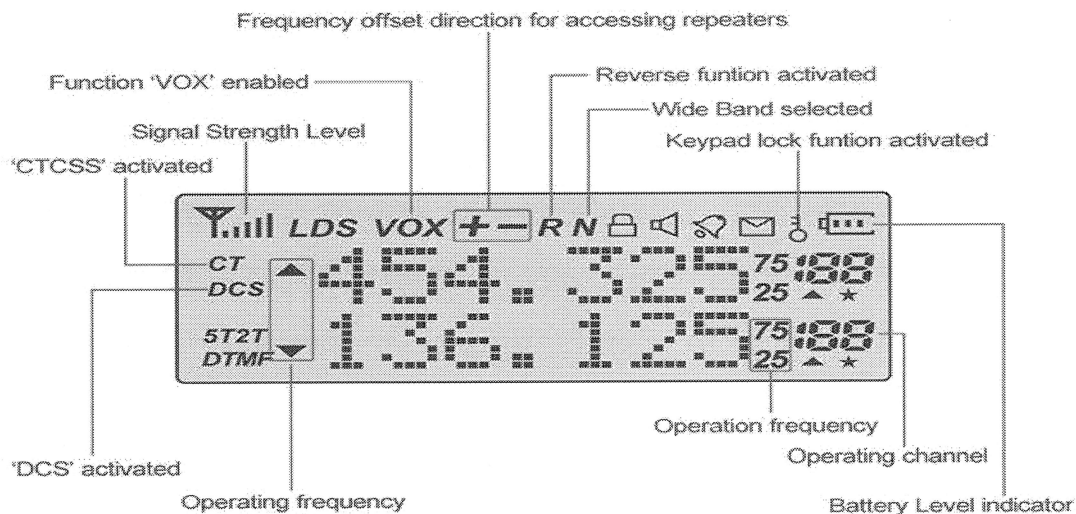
Frequency offset direction for accessing repeaters

Function 'VOX' enabled

Reverse funtion activated

Wide Band selected

Signal Strength Level

Keypad lock funtion activated

'CTCSS' activated

LDS VOX + − R N

CT
DCS
5T2T
DTMF

454.325 75 25 88
136.125 75 25 88

Operation frequency

'DCS' activated

Operating channel

Operating frequency

Battery Level indicator